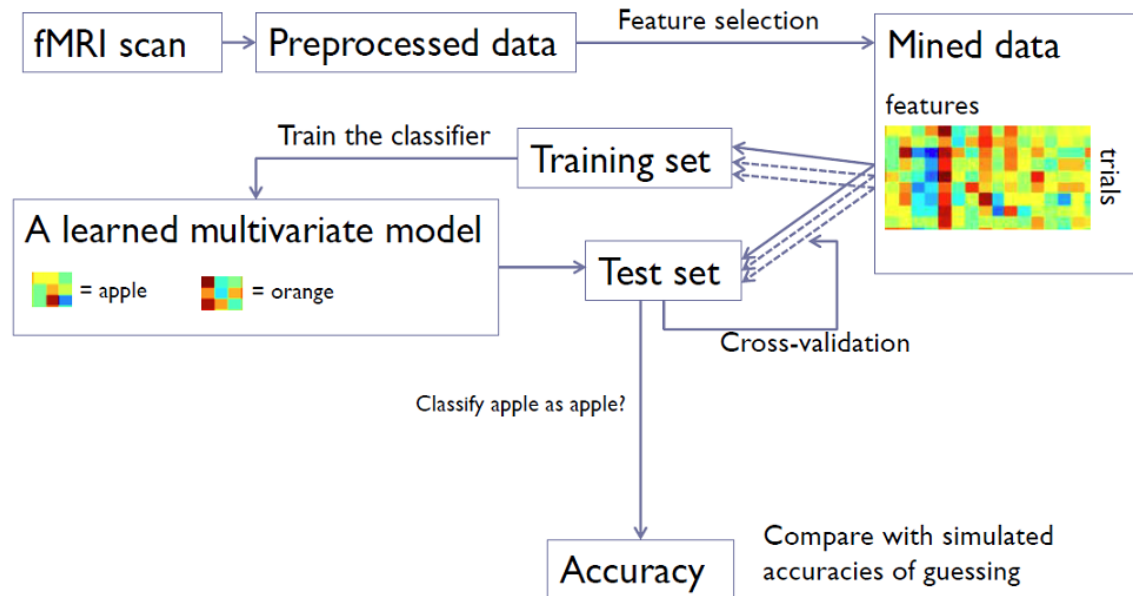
fMRI scan

Preprocessed data

Feature selection

Mined data

features

trials

Train the classifier

Training set

A learned multivariate model

= apple

= orange

Test set

Cross-validation

Classify apple as apple?

Accuracy

Compare with simulated accuracies of guessing